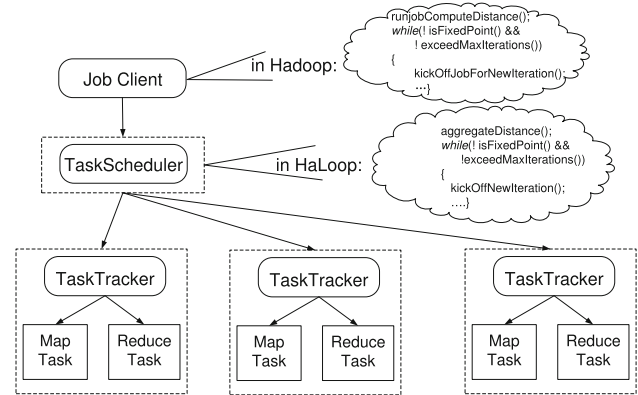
Job Client

in Hadoop:

runjobComputeDistance();
while(! isFixedPoint() &&
! exceedMaxIterations())
{
kickOffJobForNewIteration();
...}

TaskScheduler

in HaLoop:

aggregateDistance();
while(! isFixedPoint() &&
!exceedMaxIterations())
{
kickOffNewIteration();
....}

TaskTracker

Map Task

Reduce Task

TaskTracker

Map Task

Reduce Task

TaskTracker

Map Task

Reduce Task